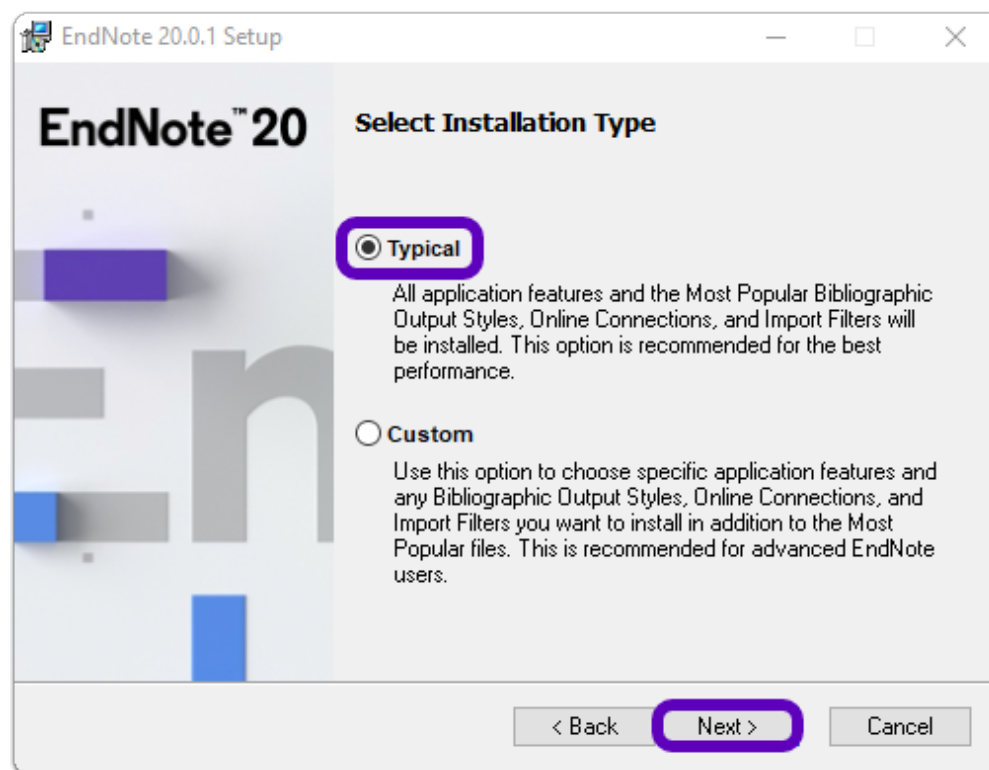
EndNote 20.0.1 Setup

EndNote™ 20

Select Installation Type

Typical

All application features and the Most Popular Bibliographic Output Styles, Online Connections, and Import Filters will be installed. This option is recommended for the best performance.

Custom

Use this option to choose specific application features and any Bibliographic Output Styles, Online Connections, and Import Filters you want to install in addition to the Most Popular files. This is recommended for advanced EndNote users.

< Back Next > Cancel